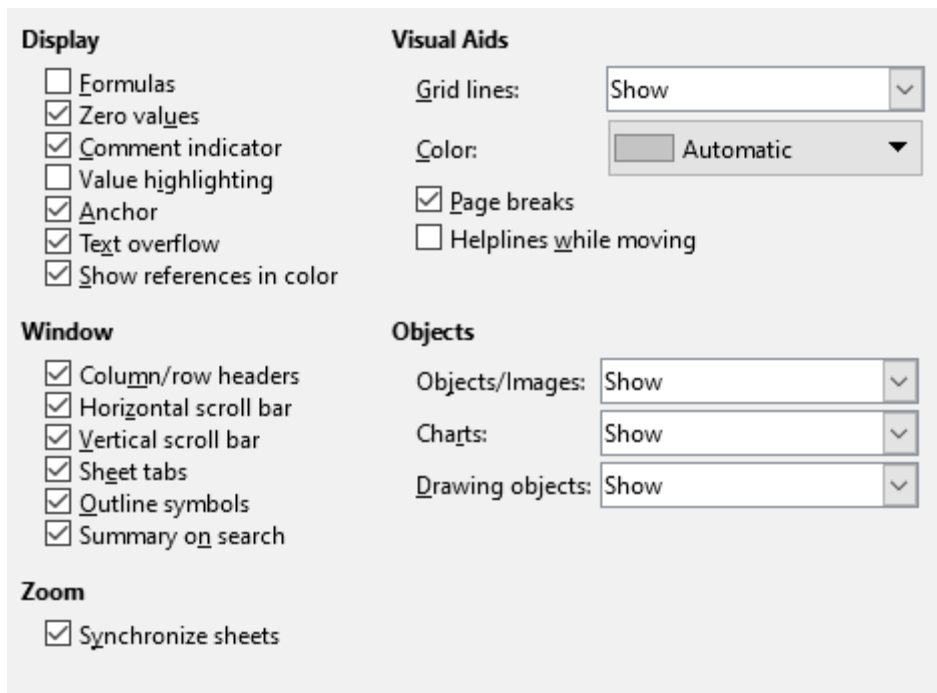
Display

Formulas
Zero values
Comment indicator
Value highlighting
Anchor
Text overflow
Show references in color

Window

Column/row headers
Horizontal scroll bar
Vertical scroll bar
Sheet tabs
Outline symbols
Summary on search

Zoom

Synchronize sheets

Visual Aids

Grid lines: Show
Color: Automatic
Page breaks
Helplines while moving

Objects

Objects/Images: Show
Charts: Show
Drawing objects: Show